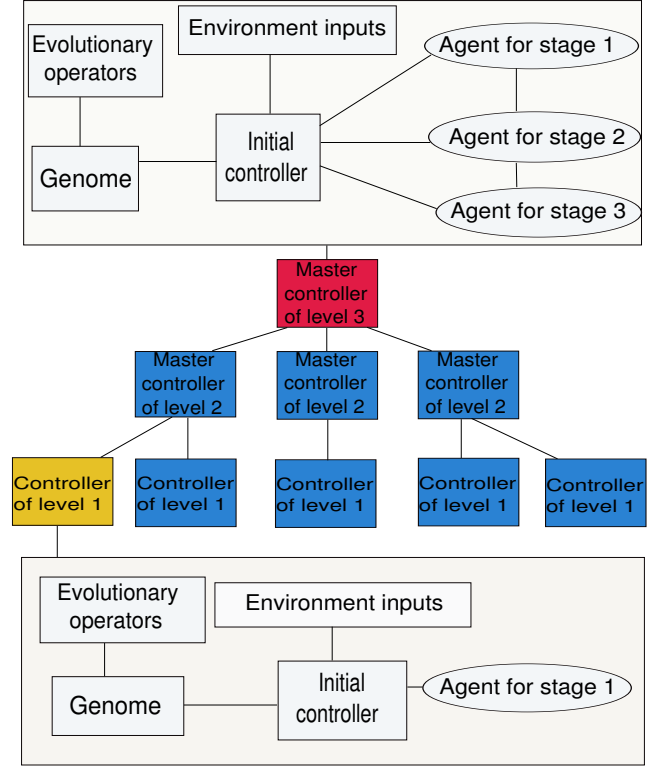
Evolutionary operators

Environment inputs

Agent for stage 1

Initial controller

Agent for stage 2

Genome

Agent for stage 3

Master controller of level 3

Master controller of level 2

Master controller of level 2

Master controller of level 2

Controller of level 1

Controller of level 1

Controller of level 1

Controller of level 1

Controller of level 1

Evolutionary operators

Environment inputs

Initial controller

Agent for stage 1

Genome